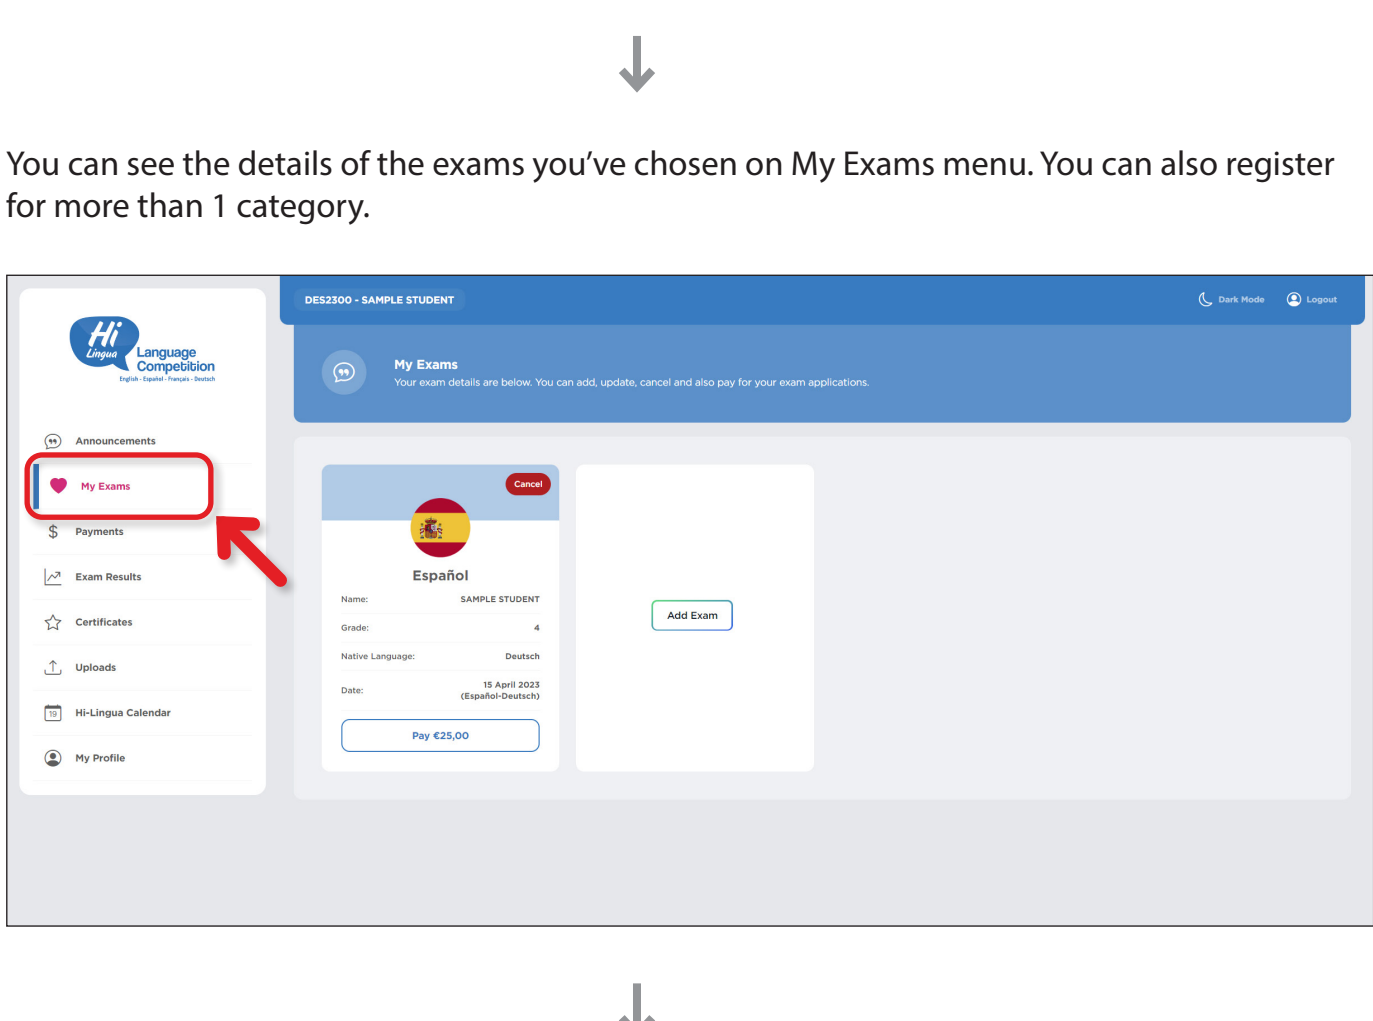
You can see the details of the exams you've chosen on My Exams menu. You can also register for more than 1 category.

Hi Lingua Language Competition
English - Español - Français - Deutsch

Announcements
My Exams
Payments
Exam Results
Certificates
Uploads
Hi-Lingua Calendar
My Profile

DES2300 - SAMPLE STUDENT
Dark Mode
Logout

My Exams
Your exam details are below. You can add, update, cancel and also pay for your exam applications.

Cancel
Español

| Name: | SAMPLE STUDENT |
|---|---|
| Grade: | 4 |
| Native Language: | Deutsch |
| Date: | 15 April 2023 (Español-Deutsch) |

Pay €25,00

Add Exam